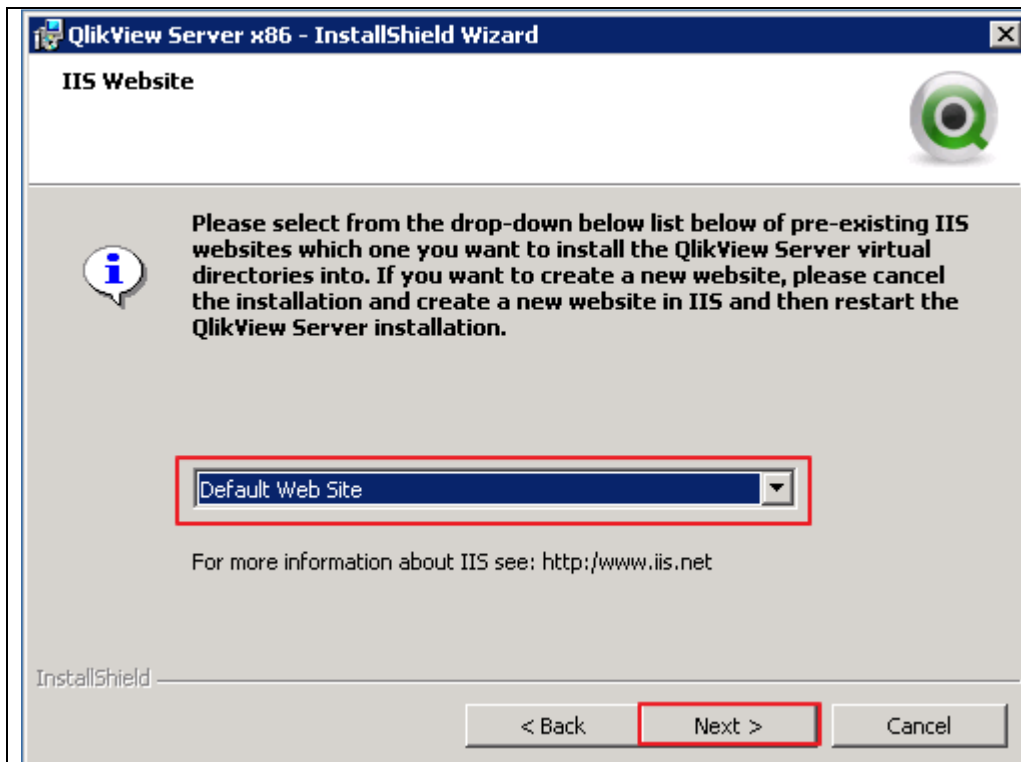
QlikView Server x86 - InstallShield Wizard

IIS Website

Please select from the drop-down below list below of pre-existing IIS websites which one you want to install the QlikView Server virtual directories into. If you want to create a new website, please cancel the installation and create a new website in IIS and then restart the QlikView Server installation.

Default Web Site

For more information about IIS see: http:/www.iis.net

InstallShield

< Back

Next >

Cancel